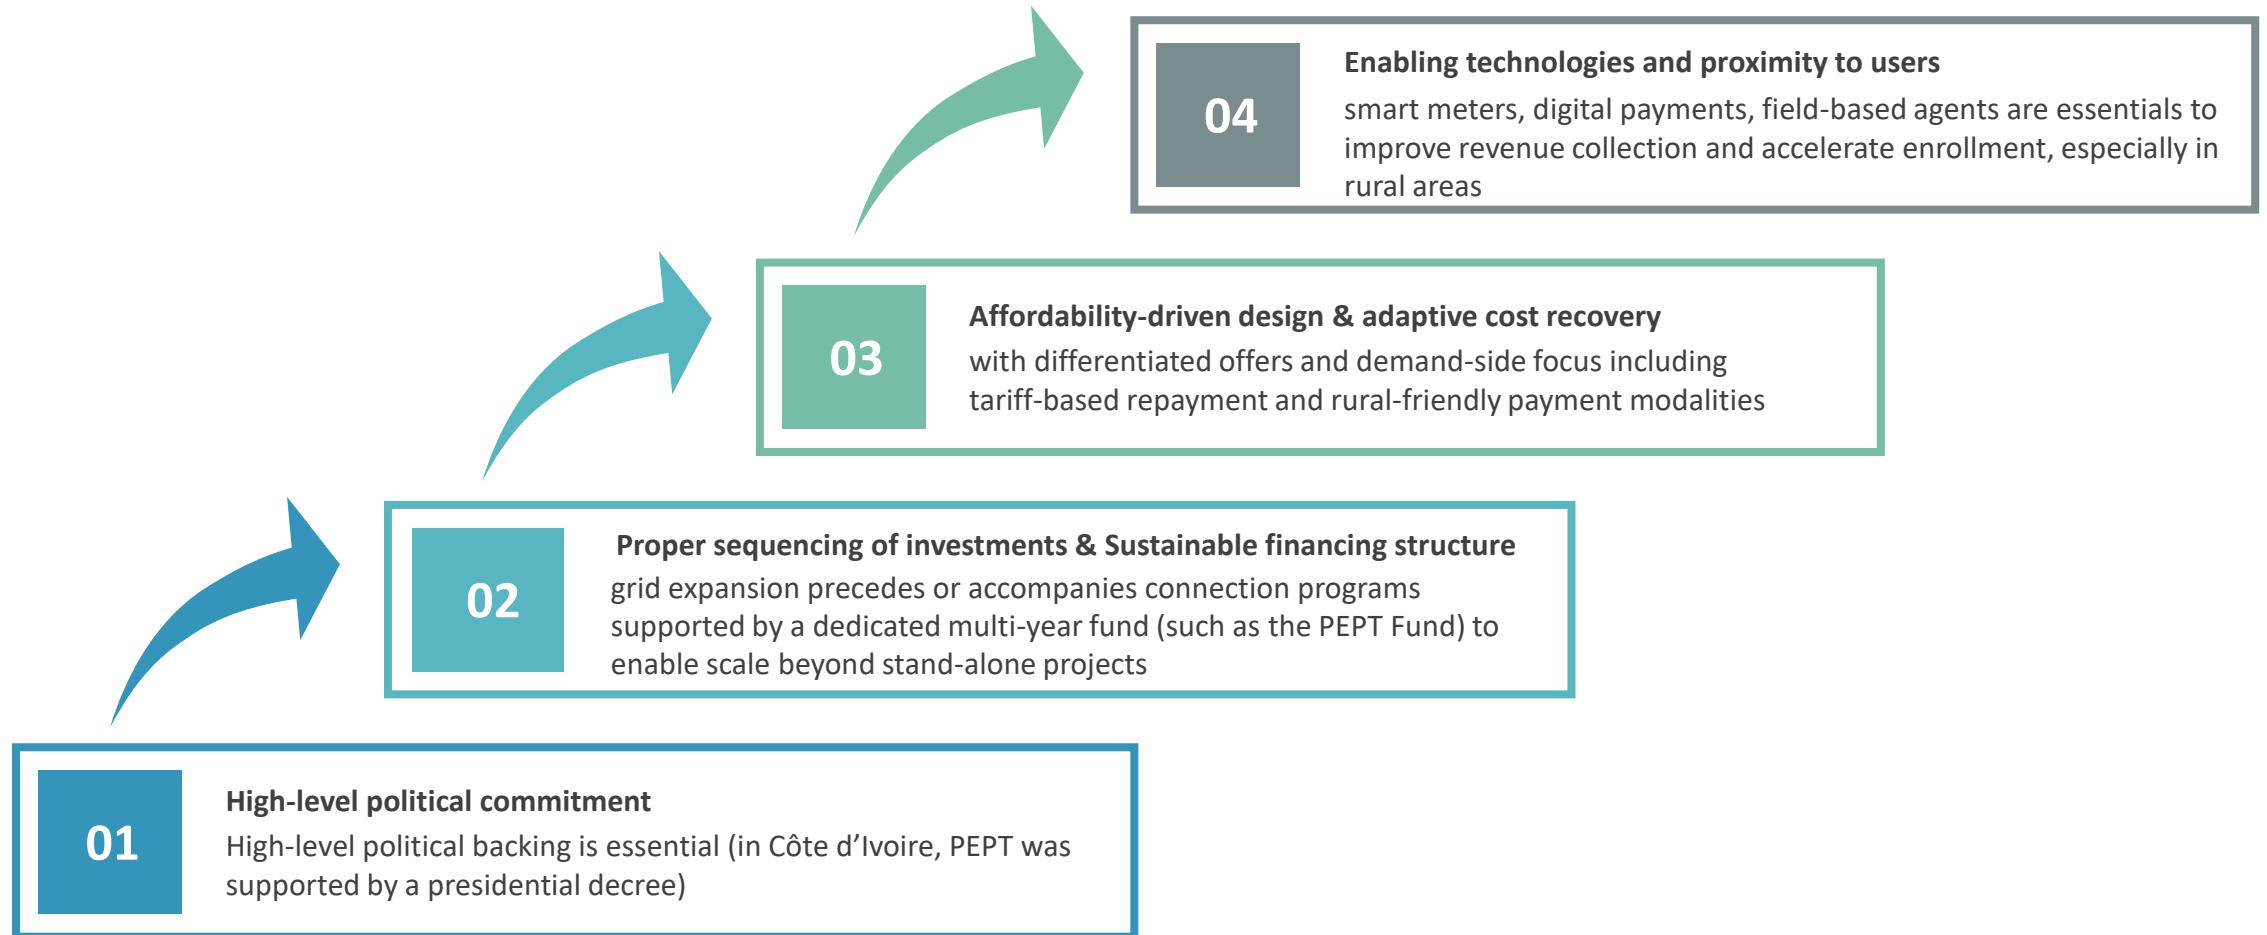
04

**Enabling technologies and proximity to users**
smart meters, digital payments, field-based agents are essentials to improve revenue collection and accelerate enrollment, especially in rural areas

03

**Affordability-driven design & adaptive cost recovery**
with differentiated offers and demand-side focus including tariff-based repayment and rural-friendly payment modalities

02

**Proper sequencing of investments & Sustainable financing structure**
grid expansion precedes or accompanies connection programs supported by a dedicated multi-year fund (such as the PEPT Fund) to enable scale beyond stand-alone projects

01

**High-level political commitment**
High-level political backing is essential (in Côte d'Ivoire, PEPT was supported by a presidential decree)